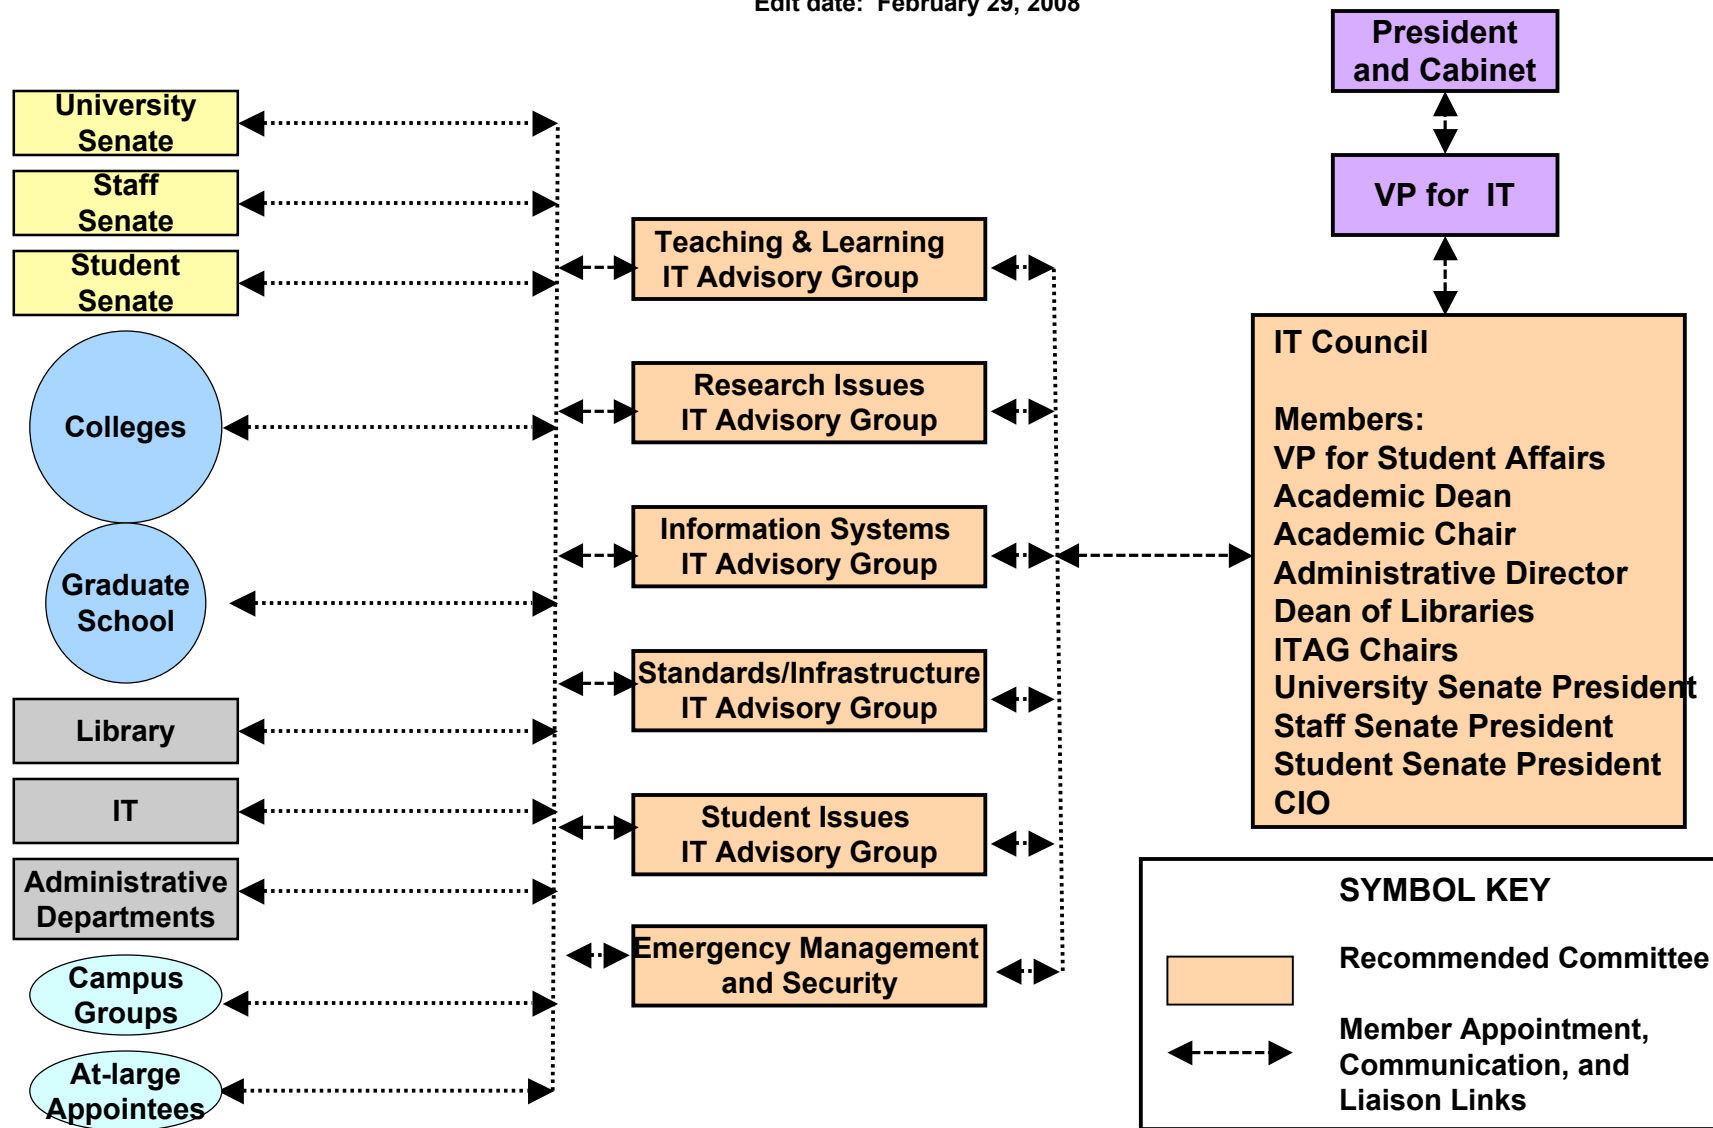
Edit date: February 29, 2008

President and Cabinet

VP for IT

University Senate

Staff Senate

Student Senate

Colleges

Graduate School

Library

IT

Administrative Departments

Campus Groups

At-large Appointees

Teaching & Learning IT Advisory Group

Research Issues IT Advisory Group

Information Systems IT Advisory Group

Standards/Infrastructure IT Advisory Group

Student Issues IT Advisory Group

Emergency Management and Security

IT Council

Members:
VP for Student Affairs
Academic Dean
Academic Chair
Administrative Director
Dean of Libraries
ITAG Chairs
University Senate President
Staff Senate President
Student Senate President
CIO

SYMBOL KEY

Recommended Committee

Member Appointment, Communication, and Liaison Links